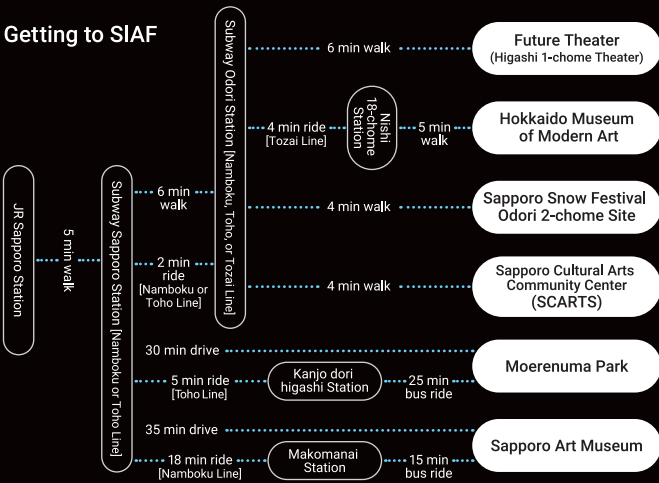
Getting to SIAF

JR Sapporo Station

5 min walk

Subway Sapporo Station [Namboku or Toho Line]

6 min walk

2 min ride [Namboku or Toho Line]

Subway Odori Station [Namboku, Toho, or Tozai Line]

6 min walk

Future Theater (Higashi 1-chome Theater)

4 min ride [Tozai Line]

Nishi 18-chome Station

5 min walk

Hokkaido Museum of Modern Art

4 min walk

Sapporo Snow Festival Odori 2-chome Site

4 min walk

Sapporo Cultural Arts Community Center (SCARTS)

30 min drive

Moerenuma Park

5 min ride [Toho Line]

Kanjo dori higashi Station

25 min bus ride

35 min drive

Sapporo Art Museum

18 min ride [Namboku Line]

Makomanai Station

15 min bus ride